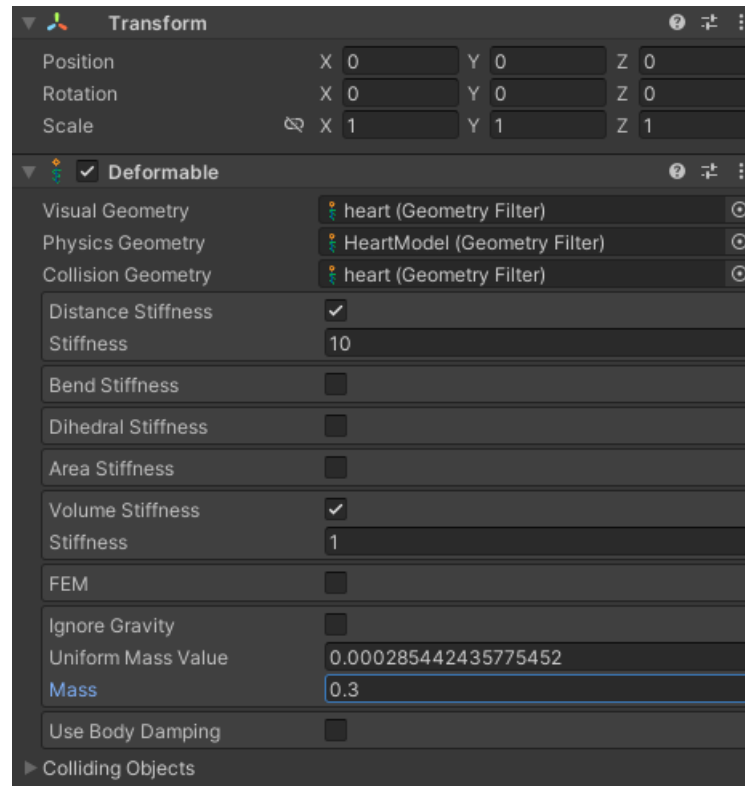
Transform

| | | | |
|---|---|---|---|
| Position | X 0 | Y 0 | Z 0 |
| Rotation | X 0 | Y 0 | Z 0 |
| Scale | X 1 | Y 1 | Z 1 |

Deformable

Visual Geometry heart (Geometry Filter)
Physics Geometry HeartModel (Geometry Filter)
Collision Geometry heart (Geometry Filter)

Distance Stiffness
Stiffness 10

Bend Stiffness

Dihedral Stiffness

Area Stiffness

Volume Stiffness
Stiffness 1

FEM

Ignore Gravity
Uniform Mass Value 0.000285442435775452
Mass 0.3

Use Body Damping

Colliding Objects